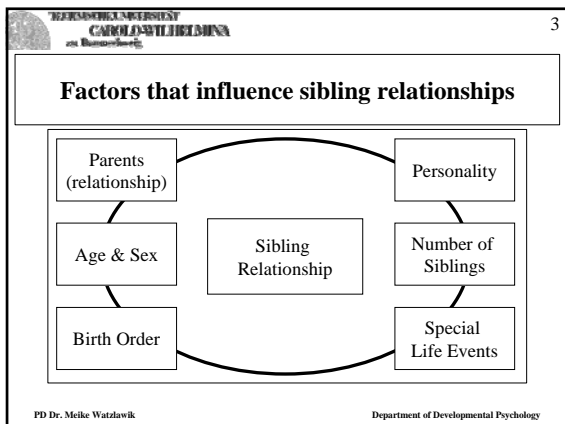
TECHNISCHE UNIVERSITÄT
CAROLO-WILHELMINA
zu Braunschweig

3

Factors that influence sibling relationships

Parents (relationship)

Personality

Age & Sex

Sibling Relationship

Number of Siblings

Birth Order

Special Life Events

PD Dr. Meike Watzlawik

Department of Developmental Psychology